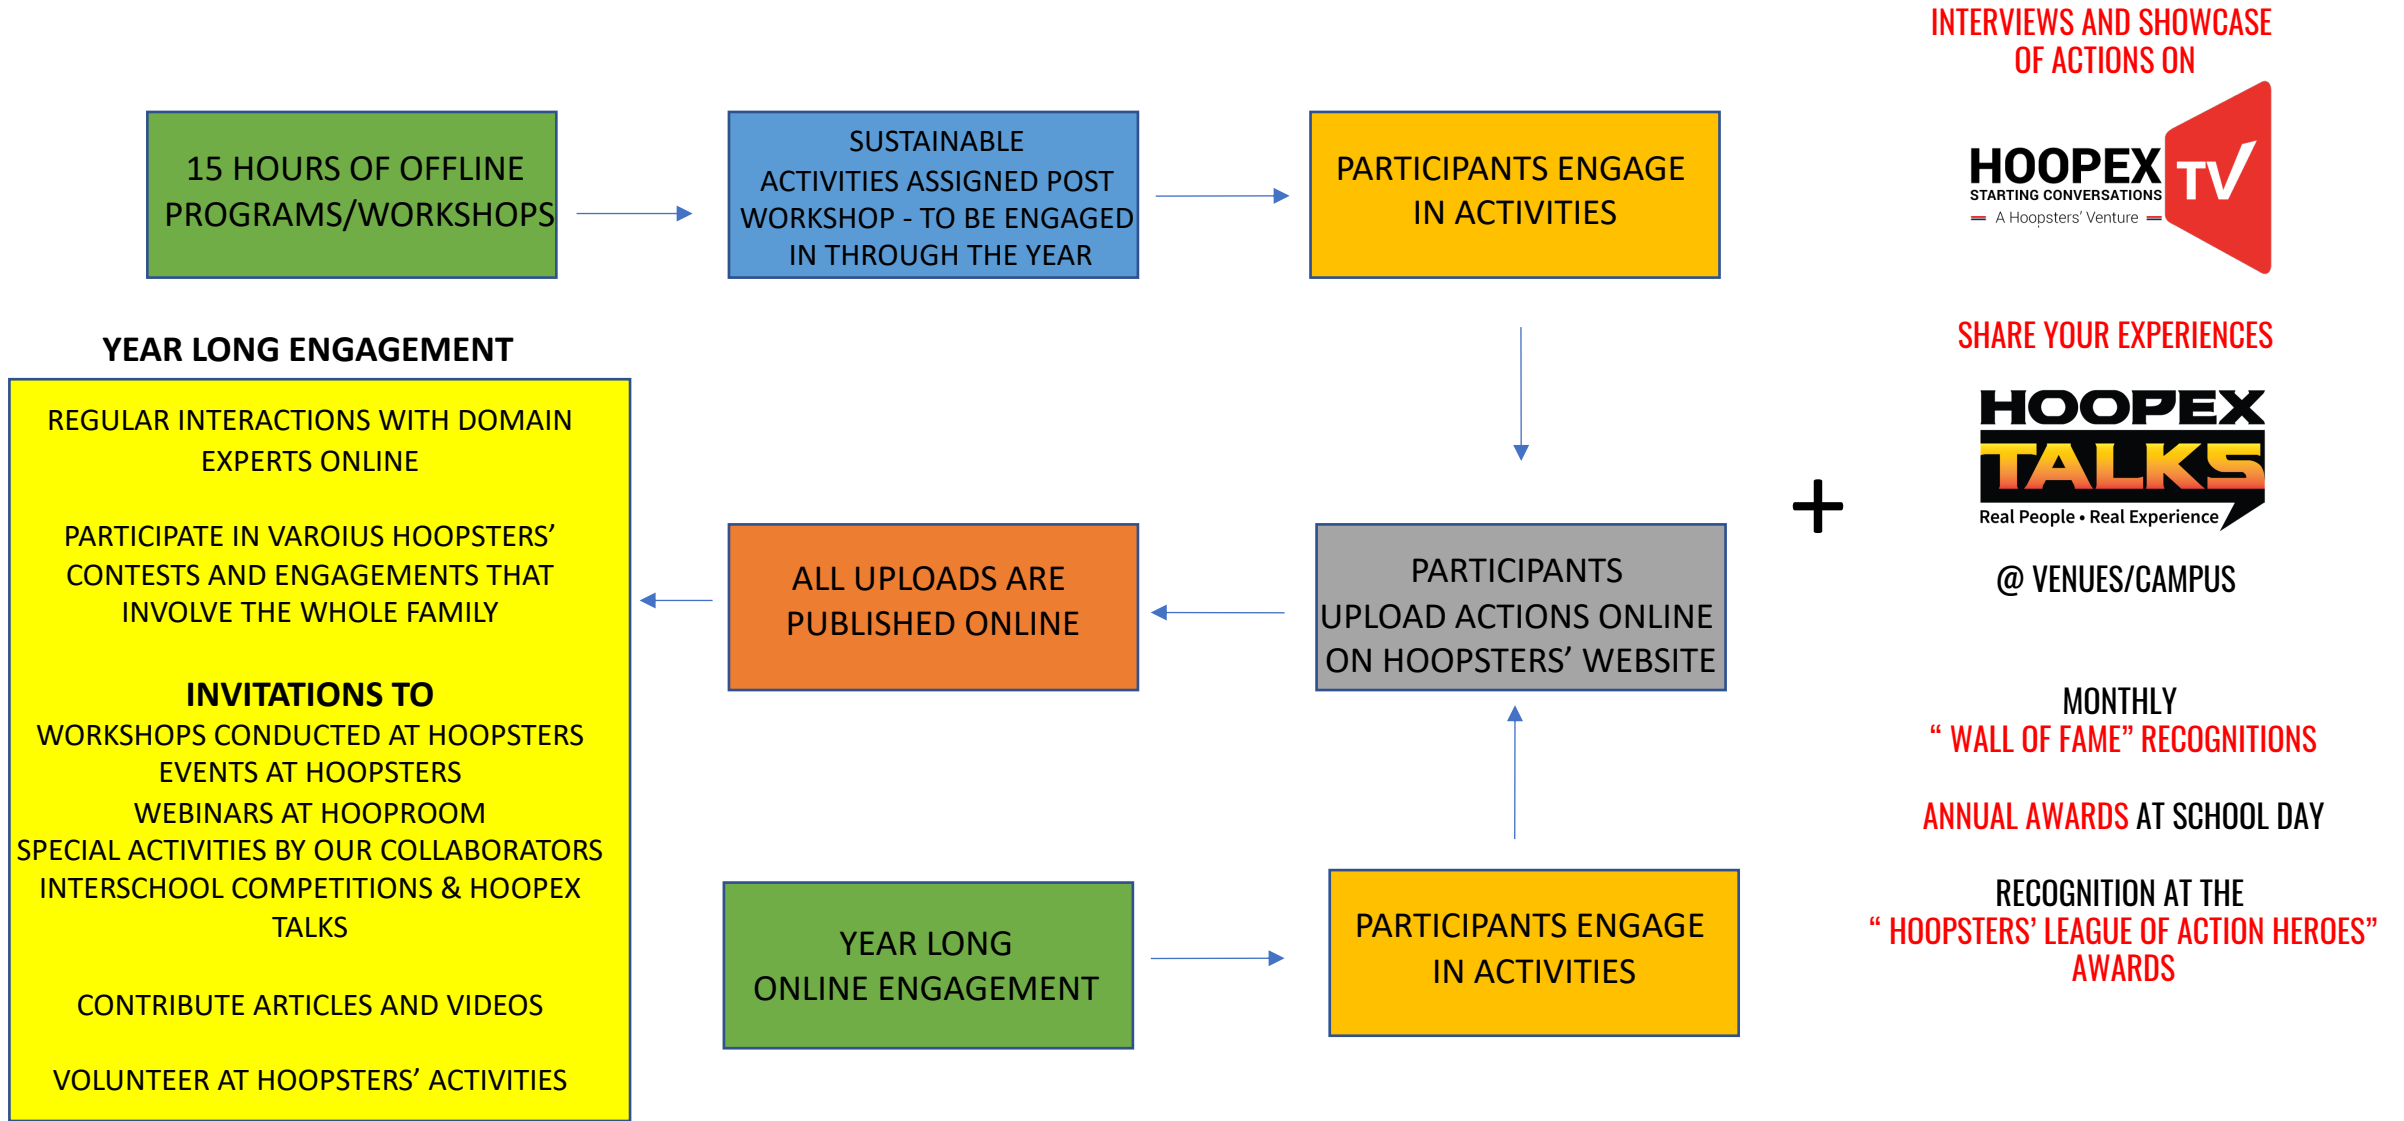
15 HOURS OF OFFLINE PROGRAMS/WORKSHOPS

SUSTAINABLE ACTIVITIES ASSIGNED POST WORKSHOP - TO BE ENGAGED IN THROUGH THE YEAR

PARTICIPANTS ENGAGE IN ACTIVITIES

INTERVIEWS AND SHOWCASE OF ACTIONS ON

HOOPEX TV
STARTING CONVERSATIONS
A Hoopsters' Venture

SHARE YOUR EXPERIENCES

HOOPEX TALKS
Real People • Real Experience

+

@ VENUES/CAMPUS

YEAR LONG ENGAGEMENT

REGULAR INTERACTIONS WITH DOMAIN EXPERTS ONLINE

PARTICIPATE IN VAROIUS HOOPSTERS' CONTESTS AND ENGAGEMENT THAT INVOLVE THE WHOLE FAMILY

INVITATIONS TO
WORKSHOPS CONDUCTED AT HOOPSTERS
EVENTS AT HOOPSTERS
WEBINARS AT HOOPROOM
SPECIAL ACTIVITIES BY OUR COLLABORATORS
INTERSCHOOL COMPETITIONS & HOOPEX TALKS

CONTRIBUTE ARTICLES AND VIDEOS

VOLUNTEER AT HOOPSTERS' ACTIVITIES

ALL UPLOADS ARE PUBLISHED ONLINE

PARTICIPANTS UPLOAD ACTIONS ONLINE ON HOOPSTERS' WEBSITE

YEAR LONG ONLINE ENGAGEMENT

PARTICIPANTS ENGAGE IN ACTIVITIES

MONTHLY
" WALL OF FAME" RECOGNITIONS

ANNUAL AWARDS AT SCHOOL DAY

RECOGNITION AT THE
" HOOPSTERS' LEAGUE OF ACTION HEROES" AWARDS